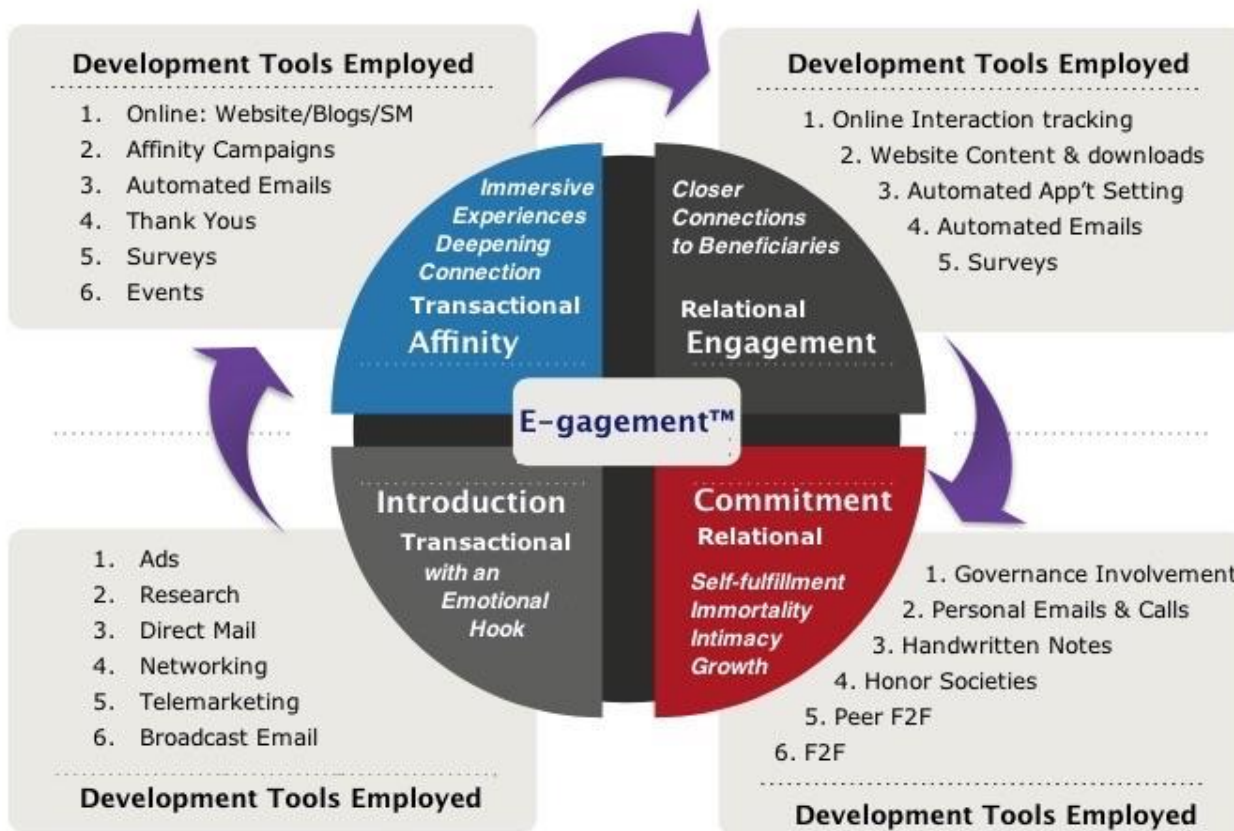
Development Tools Employed

1. Online: Website/Blogs/SM
2. Affinity Campaigns
3. Automated Emails
4. Thank Yous
5. Surveys
6. Events

Development Tools Employed

1. Online Interaction tracking
2. Website Content & downloads
3. Automated App't Setting
4. Automated Emails
5. Surveys

Immersive Experiences Deepening Connection

Transactional Affinity

Closer Connections to Beneficiaries

Relational Engagement

E-gagement™

Introduction

Transactional with an Emotional Hook

Commitment

Relational

Self-fulfillment Immortality Intimacy Growth

1. Ads
2. Research
3. Direct Mail
4. Networking
5. Telemarketing
6. Broadcast Email

Development Tools Employed

1. Governance Involvement
2. Personal Emails & Calls
3. Handwritten Notes
4. Honor Societies
5. Peer F2F
6. F2F

Development Tools Employed